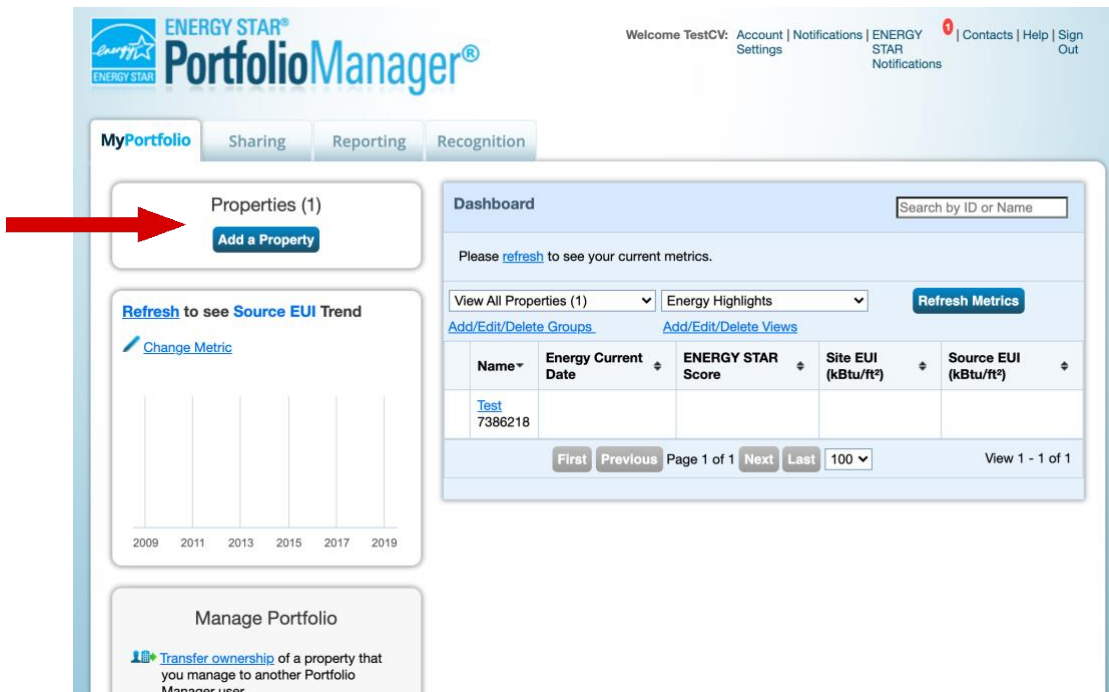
energy ENERGY STAR ENERGY STAR® PortfolioManager®

Welcome TestCV: Account Settings | Notifications | ENERGY STAR Notifications 0 | Contacts | Help | Sign Out

MyPortfolio Sharing Reporting Recognition

Properties (1)
Add a Property

Refresh to see Source EUI Trend
Change Metric

2009 2011 2013 2015 2017 2019

Manage Portfolio

Transfer ownership of a property that you manage to another Portfolio Manager user

Dashboard
Search by ID or Name

Please refresh to see your current metrics.

View All Properties (1)
Energy Highlights
Refresh Metrics
Add/Edit/Delete Groups
Add/Edit/Delete Views

| Name | Energy Current Date | ENERGY STAR Score | Site EUI (kBtu/ft²) | Source EUI (kBtu/ft²) |
|---|---|---|---|---|
| Test 7386218 | | | | |

First Previous Page 1 of 1 Next Last 100
View 1 - 1 of 1